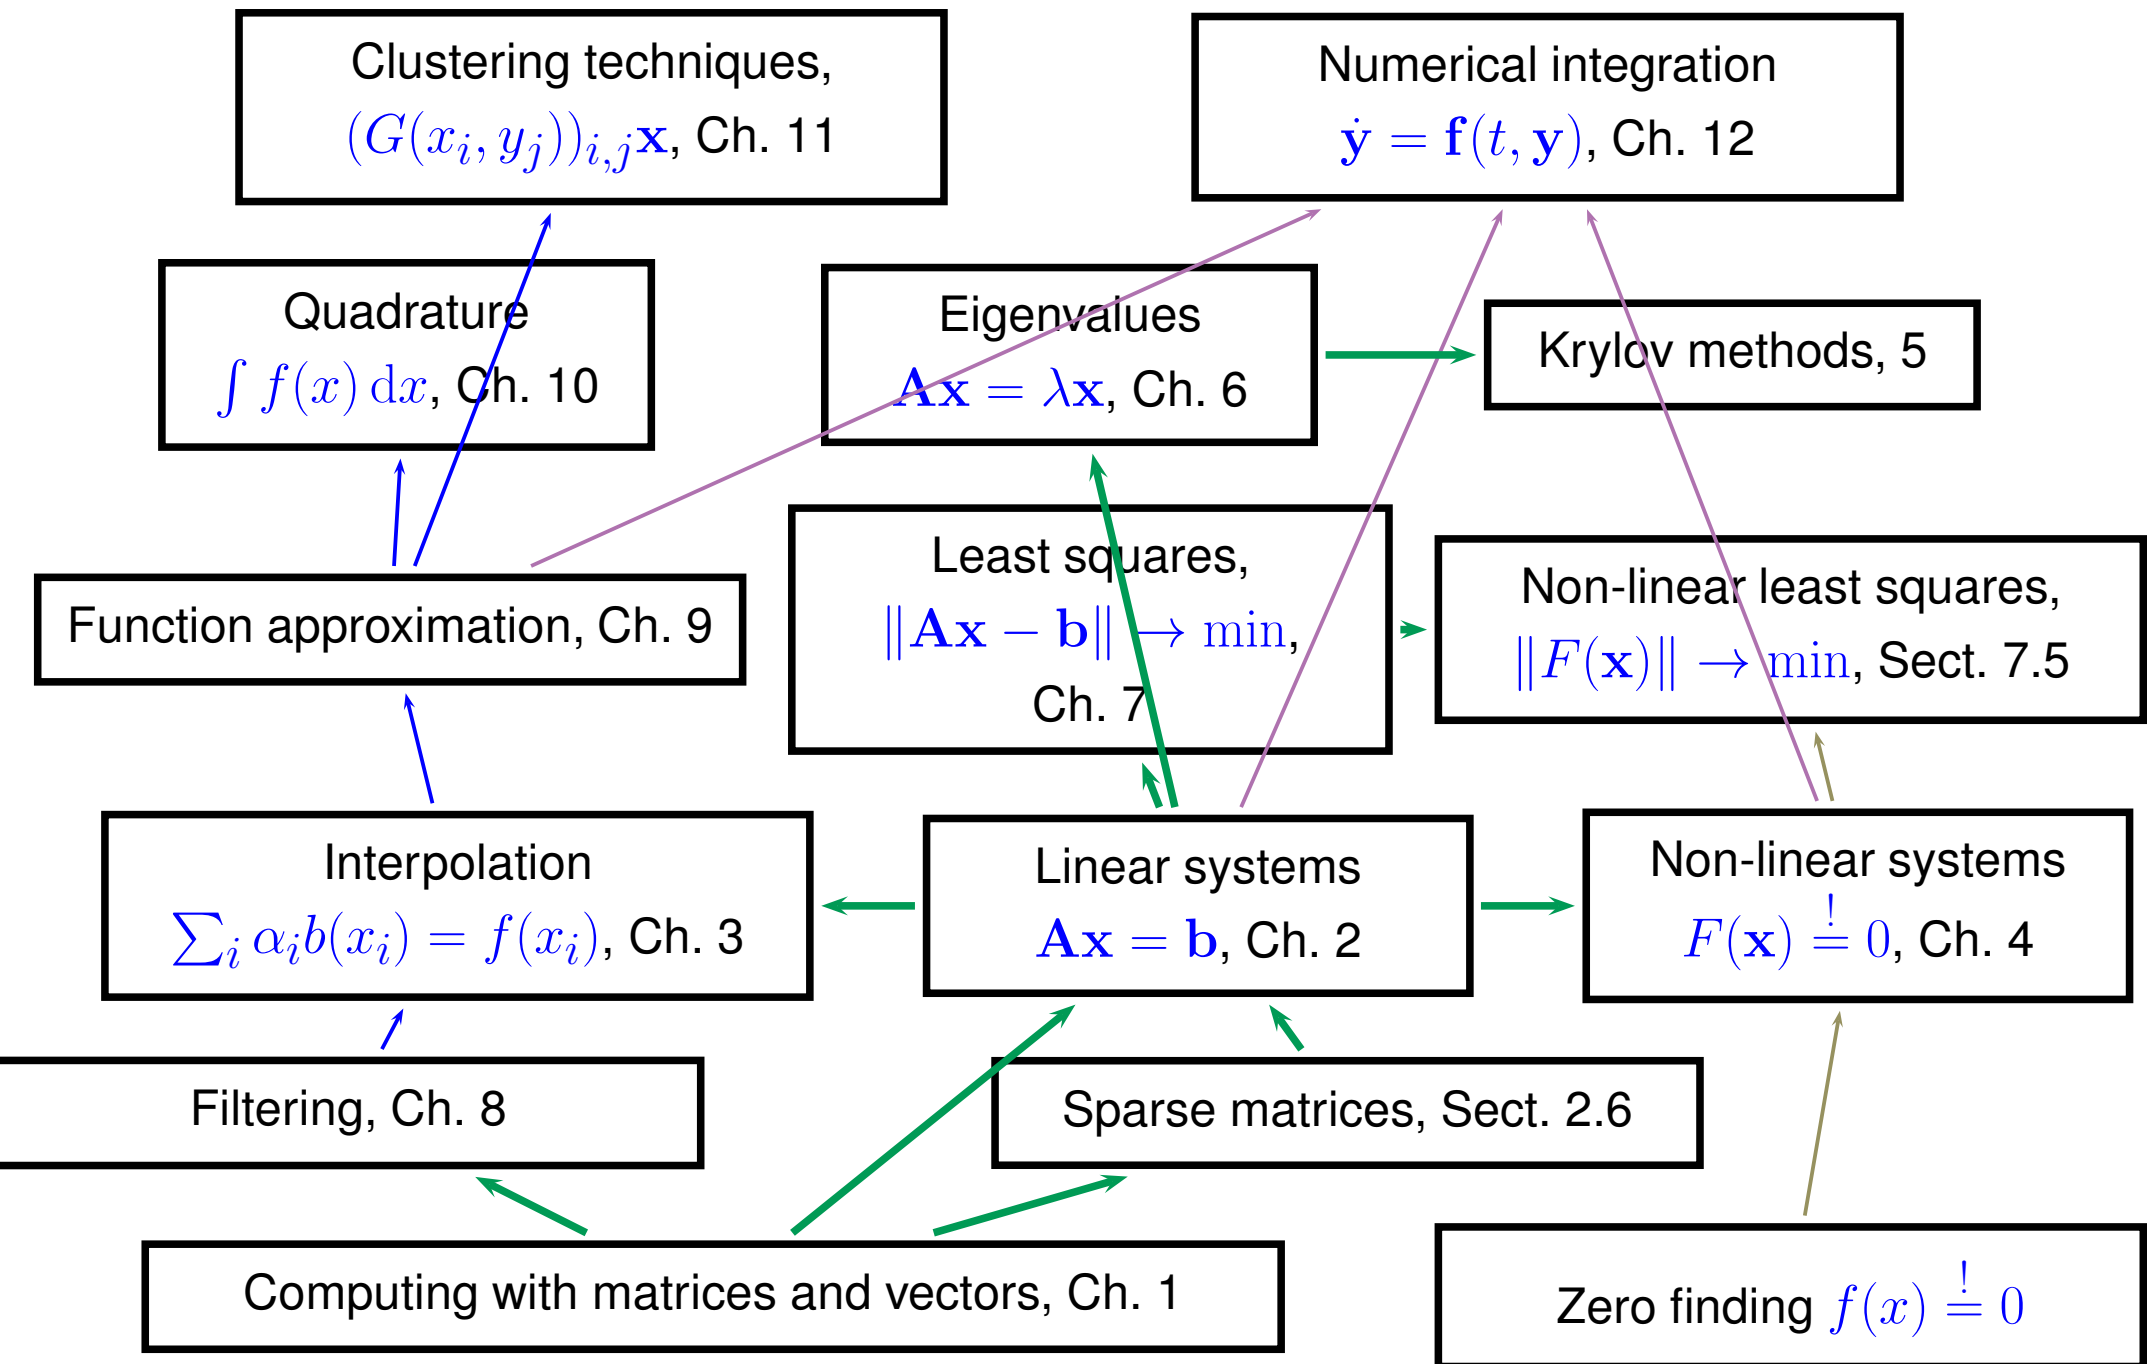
Clustering techniques, $(G(x_i, y_j))_{i,j}\mathbf{x}$, Ch. 11

Numerical integration $\dot{\mathbf{y}} = \mathbf{f}(t, \mathbf{y})$, Ch. 12

Quadrature $\int f(x)\,\mathrm{d}x$, Ch. 10

Eigenvalues $\mathbf{A}\mathbf{x} = \lambda\mathbf{x}$, Ch. 6

Krylov methods, 5

Least squares, $\|\mathbf{A}\mathbf{x} - \mathbf{b}\| \to \min$, Ch. 7

Non-linear least squares, $\|F(\mathbf{x})\| \to \min$, Sect. 7.5

Function approximation, Ch. 9

Interpolation $\sum_i \alpha_i b(x_i) = f(x_i)$, Ch. 3

Linear systems $\mathbf{A}\mathbf{x} = \mathbf{b}$, Ch. 2

Non-linear systems $F(\mathbf{x}) \stackrel{!}{=} 0$, Ch. 4

Filtering, Ch. 8

Sparse matrices, Sect. 2.6

Computing with matrices and vectors, Ch. 1

Zero finding $f(x) \stackrel{!}{=} 0$